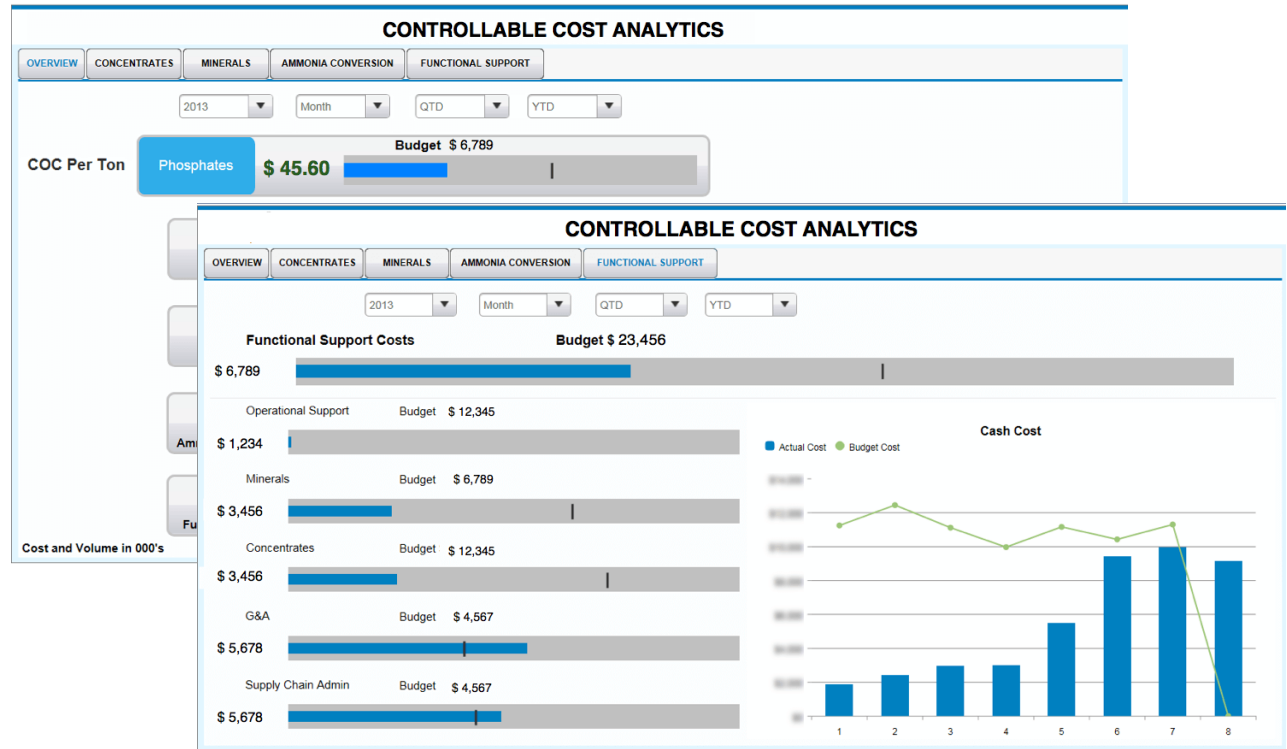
CONTROLLABLE COST ANALYTICS

OVERVIEW | CONCENTRATES | MINERALS | AMMONIA CONVERSION | FUNCTIONAL SUPPORT

2013 | Month | QTD | YTD

COC Per Ton

Phosphates $ 45.60 Budget $ 6,789

Am

Fu

Cost and Volume in 000's

CONTROLLABLE COST ANALYTICS

OVERVIEW | CONCENTRATES | MINERALS | AMMONIA CONVERSION | FUNCTIONAL SUPPORT

2013 | Month | QTD | YTD

Functional Support Costs

Budget $ 23,456

$ 6,789

Operational Support Budget $ 12,345

$ 1,234

Minerals Budget $ 6,789

$ 3,456

Concentrates Budget $ 12,345

$ 3,456

G&A Budget $ 4,567

$ 5,678

Supply Chain Admin Budget $ 4,567

$ 5,678

Cash Cost

Actual Cost Budget Cost

$14,000
$12,000
$10,000
$8,000
$6,000
$4,000
$2,000
$0

1 2 3 4 5 6 7 8